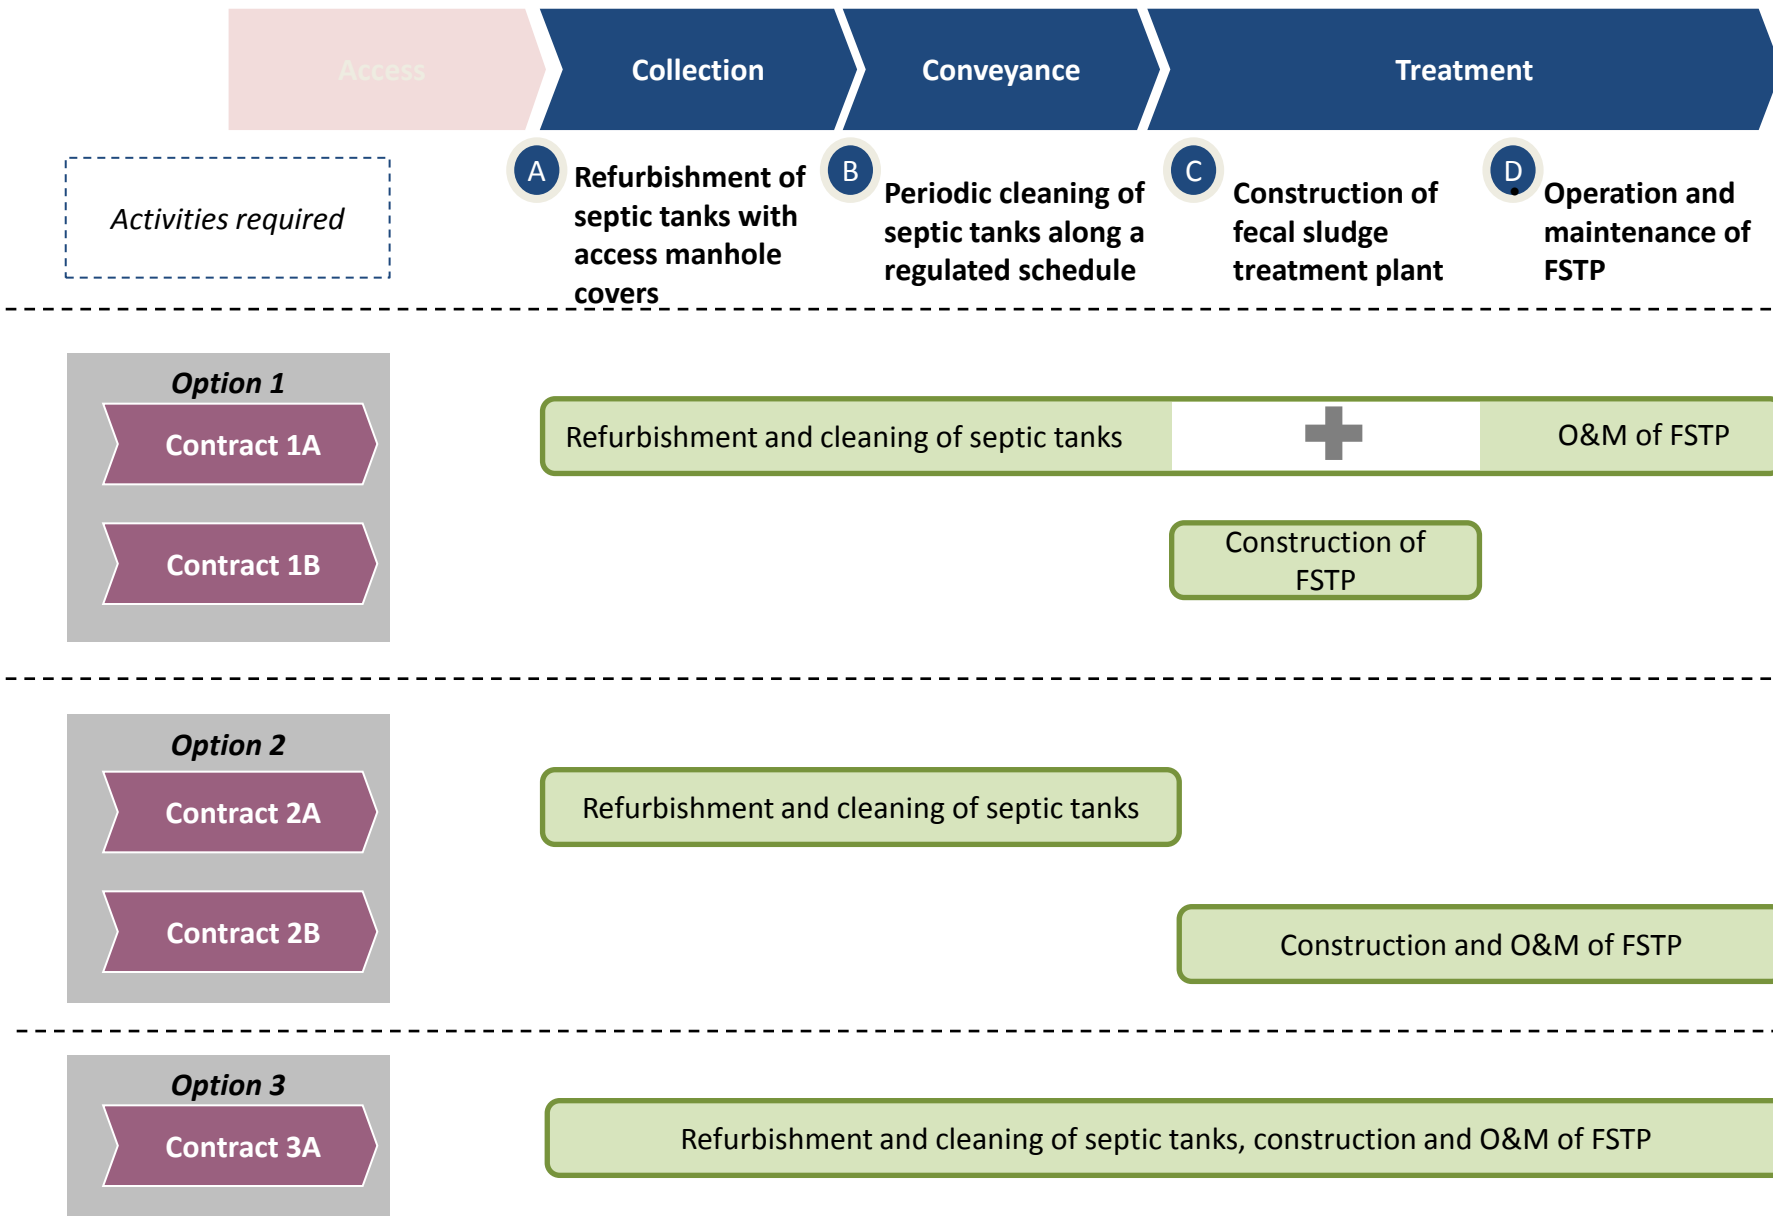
Access

Collection

Conveyance

Treatment

Activities required

A Refurbishment of septic tanks with access manhole covers

B Periodic cleaning of septic tanks along a regulated schedule

C Construction of fecal sludge treatment plant

D Operation and maintenance of FSTP

Option 1

Contract 1A

Contract 1B

Refurbishment and cleaning of septic tanks

O&M of FSTP

Construction of FSTP

Option 2

Contract 2A

Contract 2B

Refurbishment and cleaning of septic tanks

Construction and O&M of FSTP

Option 3

Contract 3A

Refurbishment and cleaning of septic tanks, construction and O&M of FSTP